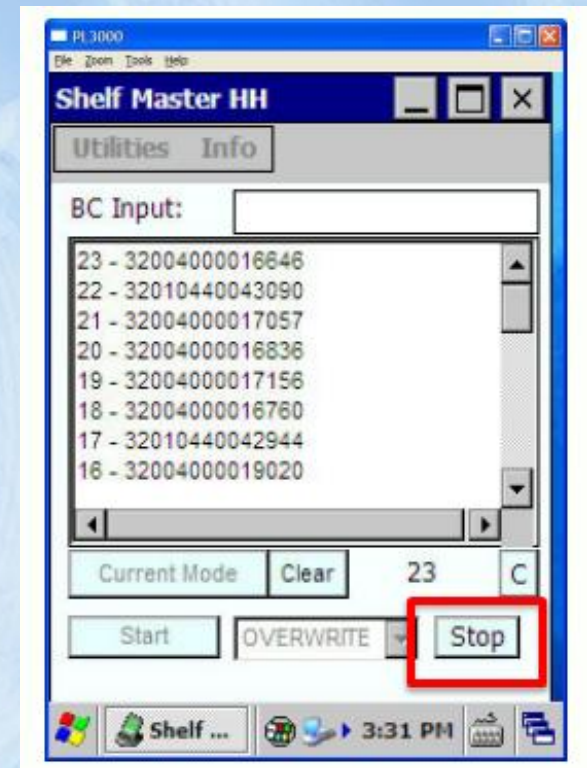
PL3000
File Zoom Tools Help

Shelf Master HH

Utilities Info

BC Input:

23 - 32004000016646
22 - 32010440043090
21 - 32004000017057
20 - 32004000016836
19 - 32004000017156
18 - 32004000016760
17 - 32010440042944
16 - 32004000019020

Current Mode Clear 23 C

Start OVERWRITE Stop

Shelf ... 3:31 PM